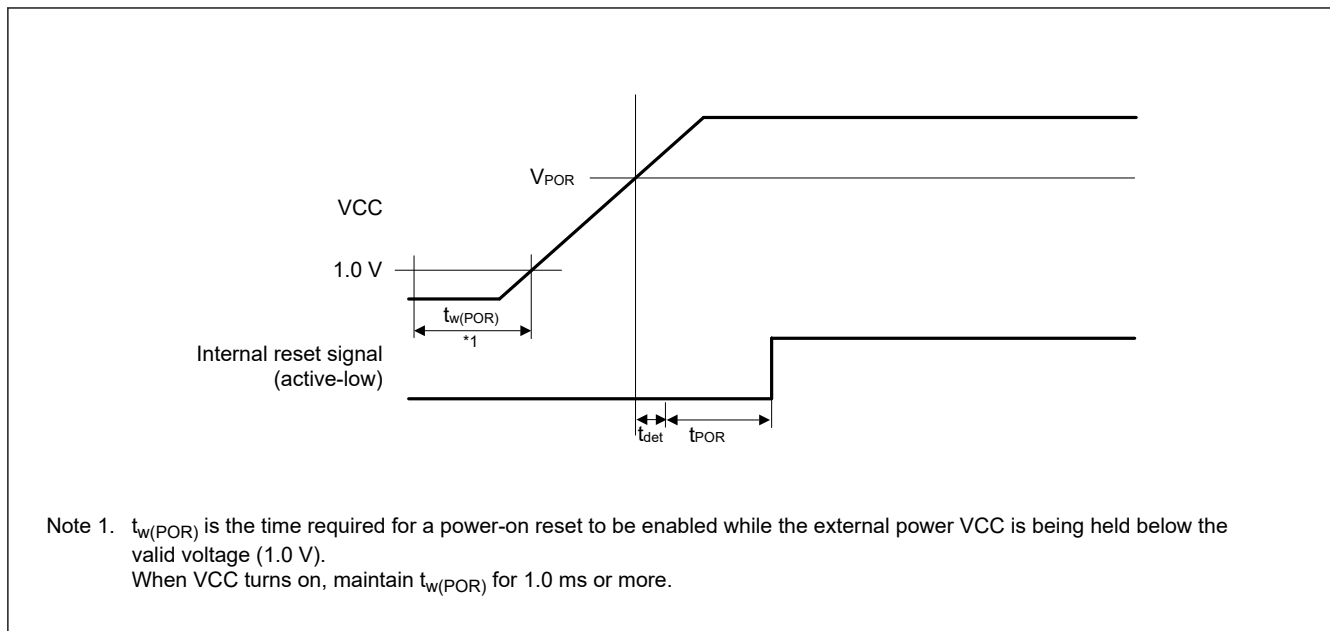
$V_{POR}$

VCC

1.0 V

$t_{w(POR)}$

*1

Internal reset signal (active-low)

$t_{det}$

$t_{POR}$

Note 1. $t_{w(POR)}$ is the time required for a power-on reset to be enabled while the external power VCC is being held below the valid voltage (1.0 V).
When VCC turns on, maintain $t_{w(POR)}$ for 1.0 ms or more.